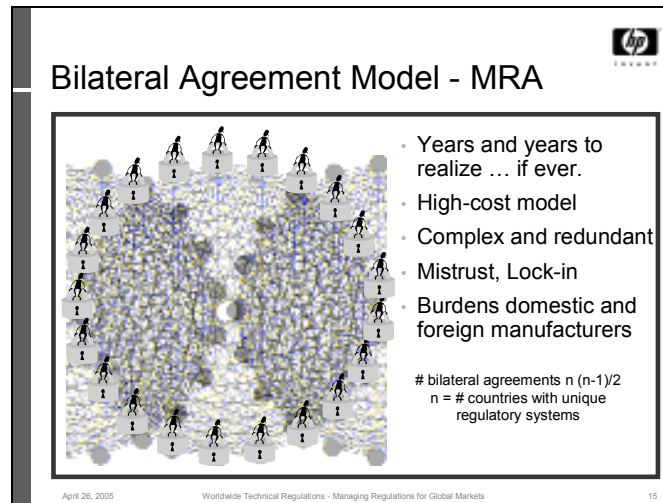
hp
invent

Bilateral Agreement Model - MRA

- Years and years to realize … if ever.
- High-cost model
- Complex and redundant
- Mistrust, Lock-in
- Burdens domestic and foreign manufacturers

# bilateral agreements n (n-1)/2
n = # countries with unique regulatory systems

April 26, 2005    Worldwide Technical Regulations - Managing Regulations for Global Markets    15